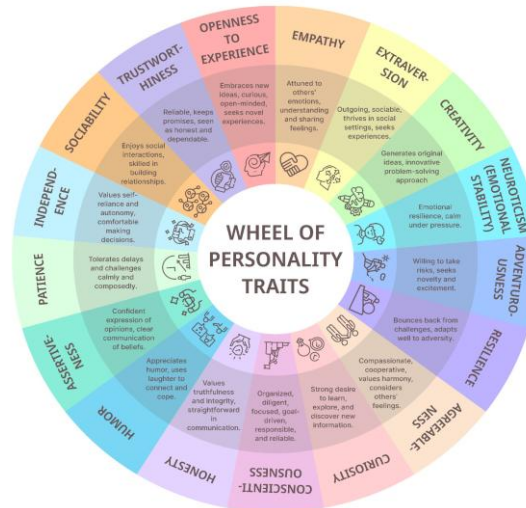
WHEEL OF PERSONALITY TRAITS

OPENNESS TO EXPERIENCE
Embraces new ideas, curious, open-minded, seeks novel experiences.

EMPATHY
Attuned to others' emotions, understanding and sharing feelings.

EXTRAVERSION
Outgoing, sociable, thrives in social settings, seeks experiences.

CREATIVITY
Generates original ideas, innovative problem-solving approach

NEUROTICISM (EMOTIONAL STABILITY)
Emotional resilience, calm under pressure.

ADVENTUROUSNESS
Willing to take risks, seeks novelty and excitement.

RESILIENCE
Bounces back from challenges, adapts well to adversity.

AGREEABLENESS
Compassionate, cooperative, values harmony, considers others' feelings.

CURIOSITY
Strong desire to learn, explore, and discover new information.

CONSCIENTIOUSNESS
Organized, diligent, focused, goal-driven, responsible, and reliable.

HONESTY
Values truthfulness and integrity, straightforward in communication.

HUMOR
Appreciates humor, uses laughter to connect and cope.

ASSERTIVENESS
Confident expression of opinions, clear communication of beliefs.

PATIENCE
Tolerates delays and challenges calmly and composedly.

INDEPENDENCE
Values self-reliance and autonomy, comfortable making decisions.

SOCIABILITY
Enjoys social interactions, skilled in building relationships.

TRUSTWORTHINESS
Reliable, keeps promises, seen as honest and dependable.